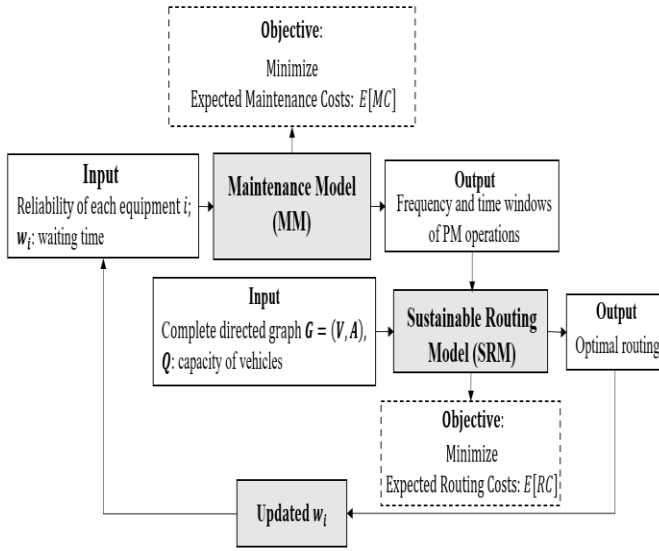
Objective:
Minimize
Expected Maintenance Costs: $E[MC]$

Input
Reliability of each equipment $i$;
$\boldsymbol{w_i}$: waiting time

Maintenance Model (MM)

Output
Frequency and time windows of PM operations

Input
Complete directed graph $\boldsymbol{G} = (\boldsymbol{V}, \boldsymbol{A})$,
$\boldsymbol{Q}$: capacity of vehicles

Sustainable Routing Model (SRM)

Output
Optimal routing

Objective:
Minimize
Expected Routing Costs: $E[RC]$

Updated $\boldsymbol{w_i}$